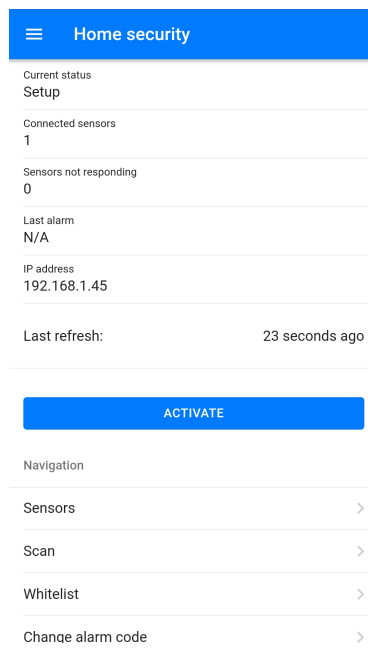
Home security

Current status
Setup

Connected sensors
1

Sensors not responding
0

Last alarm
N/A

IP address
192.168.1.45

Last refresh: 23 seconds ago

ACTIVATE

Navigation

Sensors

Scan

Whitelist

Change alarm code